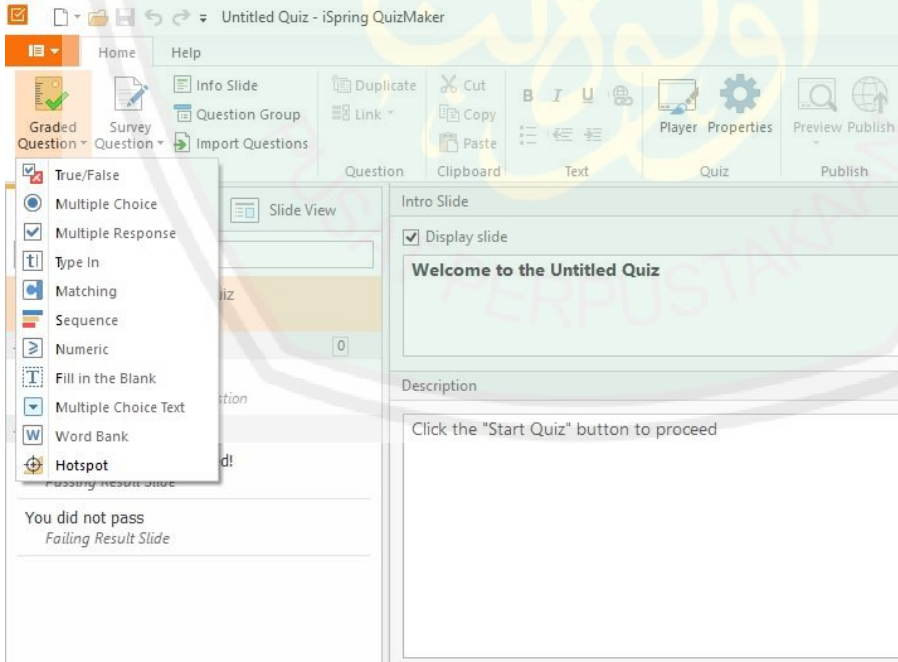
Untitled Quiz - iSpring QuizMaker

Home
Help

Graded Question
Survey Question
Info Slide
Question Group
Import Questions
Duplicate
Link
Question
Cut
Copy
Paste
Clipboard
B
I
U
Text
Player
Properties
Quiz
Preview
Publish
Publish

True/False
Multiple Choice
Multiple Response
Type In
Matching
Sequence
Numeric
Fill in the Blank
Multiple Choice Text
Word Bank
Hotspot

Slide View
iz
0
stion
d!
Passing Result Slide
You did not pass
Failing Result Slide

Intro Slide
Display slide
Welcome to the Untitled Quiz

Description
Click the "Start Quiz" button to proceed

PERPUSTAKAAN